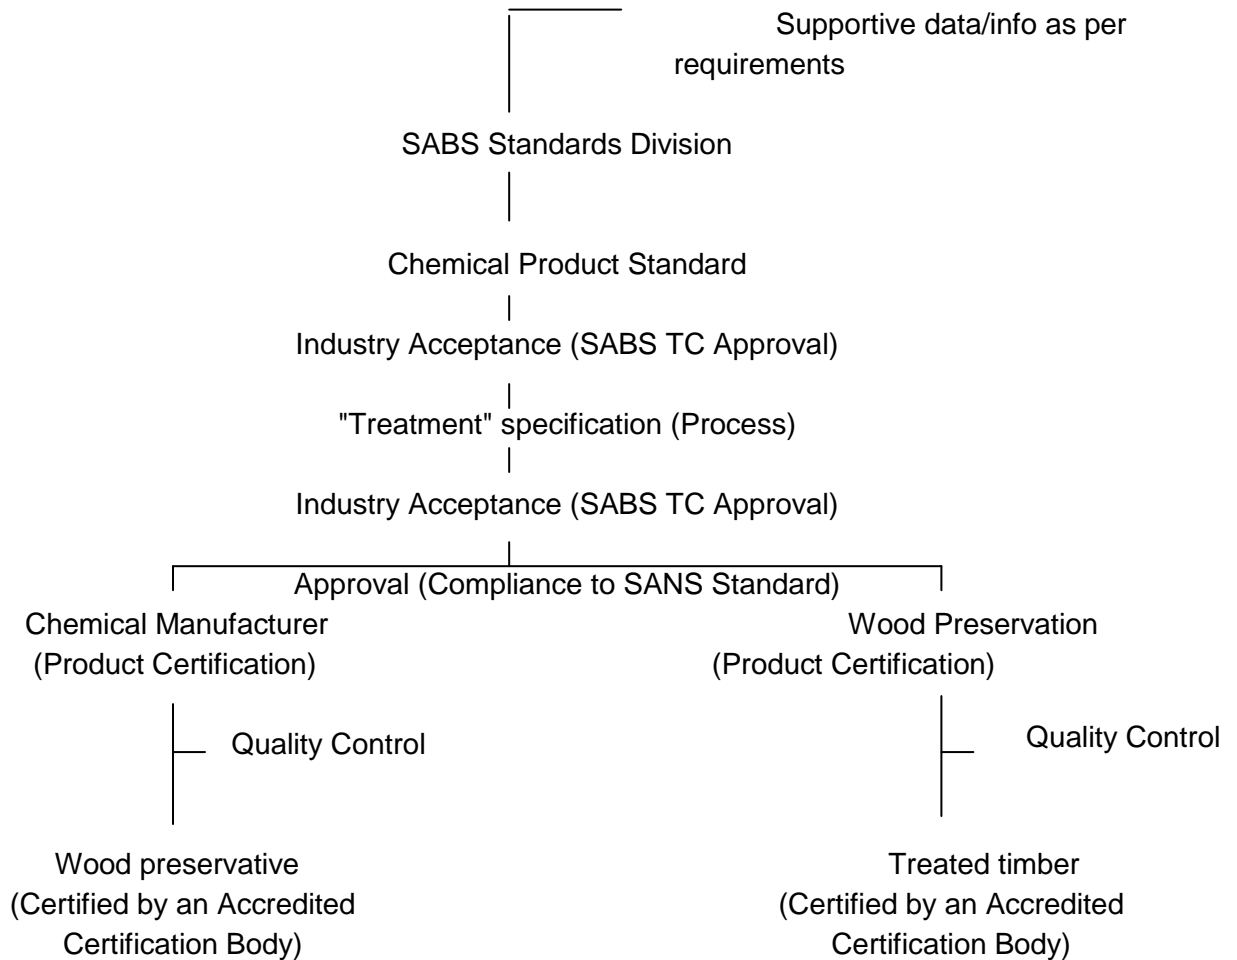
Supportive data/info as per requirements

SABS Standards Division

Chemical Product Standard

Industry Acceptance (SABS TC Approval)

"Treatment" specification (Process)

Industry Acceptance (SABS TC Approval)

Approval (Compliance to SANS Standard)

Chemical Manufacturer
(Product Certification)

Quality Control

Wood preservative
(Certified by an Accredited Certification Body)

Wood Preservation
(Product Certification)

Quality Control

Treated timber
(Certified by an Accredited Certification Body)